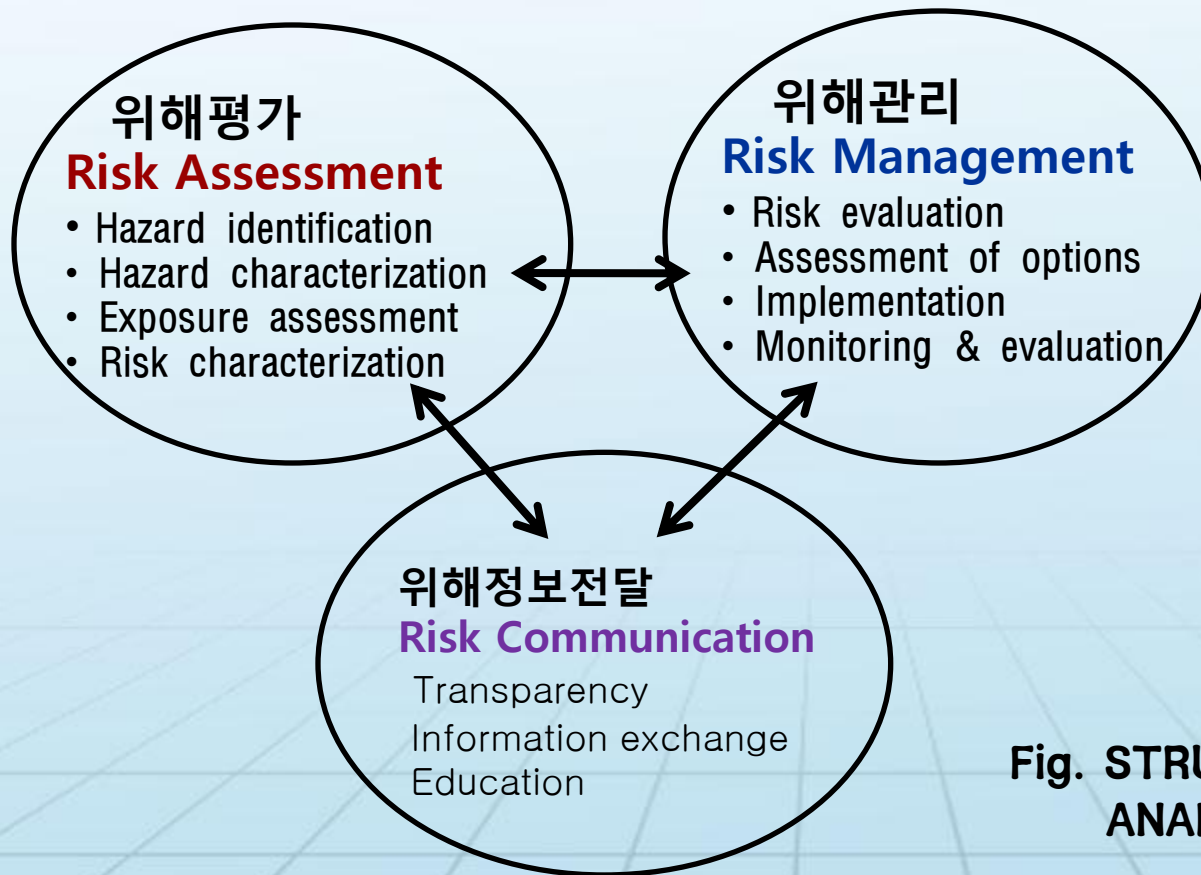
위해평가
Risk Assessment
• Hazard identification
• Hazard characterization
• Exposure assessment
• Risk characterization

위해관리
Risk Management
• Risk evaluation
• Assessment of options
• Implementation
• Monitoring & evaluation

위해정보전달
Risk Communication
Transparency
Information exchange
Education

Fig. STRU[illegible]
ANA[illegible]